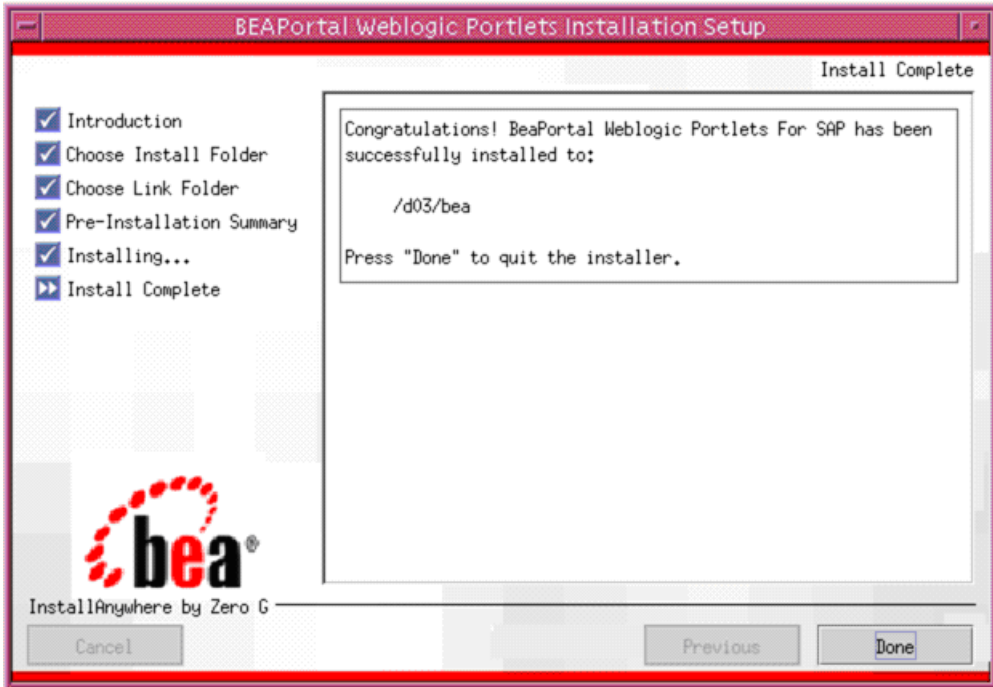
BEAPortal Weblogic Portlets Installation Setup

Install Complete

Introduction
Choose Install Folder
Choose Link Folder
Pre-Installation Summary
Installing...
Install Complete

Congratulations! BeaPortal Weblogic Portlets For SAP has been successfully installed to:

/d03/bea

Press "Done" to quit the installer.

bea®

InstallAnywhere by Zero G

Cancel

Previous

Done